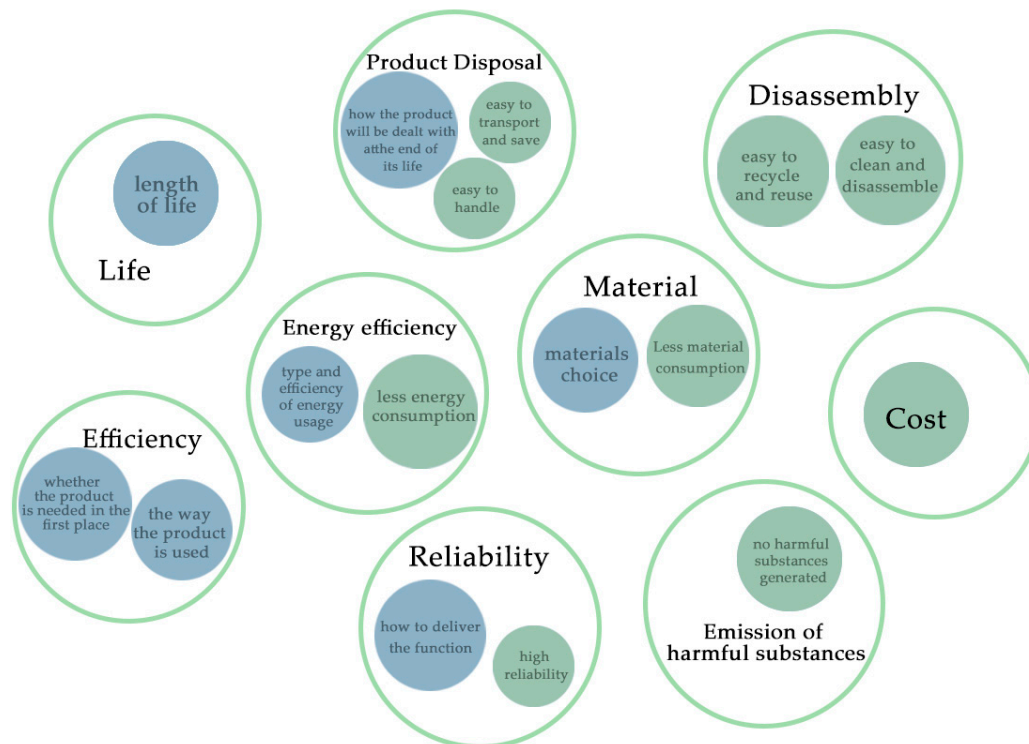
Product Disposal

how the product will be dealt with atthe end of its life

easy to transport and save

easy to handle

Disassembly

easy to recycle and reuse

easy to clean and disassemble

length of life

Life

Energy efficiency

type and efficiency of energy usage

less energy consumption

Material

materials choice

Less material consumption

Efficiency

whether the product is needed in the first place

the way the product is used

Cost

Reliability

how to deliver the function

high reliability

no harmful substances generated

Emission of harmful substances